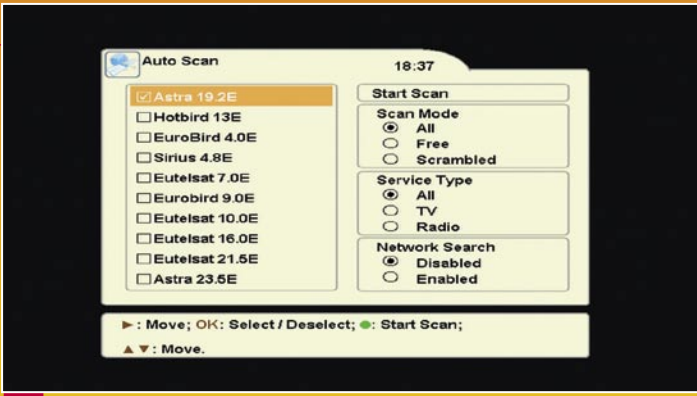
Auto Scan

18:37

☑ Astra 19.2E
☐ Hotbird 13E
☐ EuroBird 4.0E
☐ Sirius 4.8E
☐ Eutelsat 7.0E
☐ Eurobird 9.0E
☐ Eutelsat 10.0E
☐ Eutelsat 16.0E
☐ Eutelsat 21.5E
☐ Astra 23.5E

Start Scan

Scan Mode
◉ All
○ Free
○ Scrambled

Service Type
◉ All
○ TV
○ Radio

Network Search
◉ Disabled
○ Enabled

►: Move; OK: Select / Deselect; ●: Start Scan;

▲▼: Move.